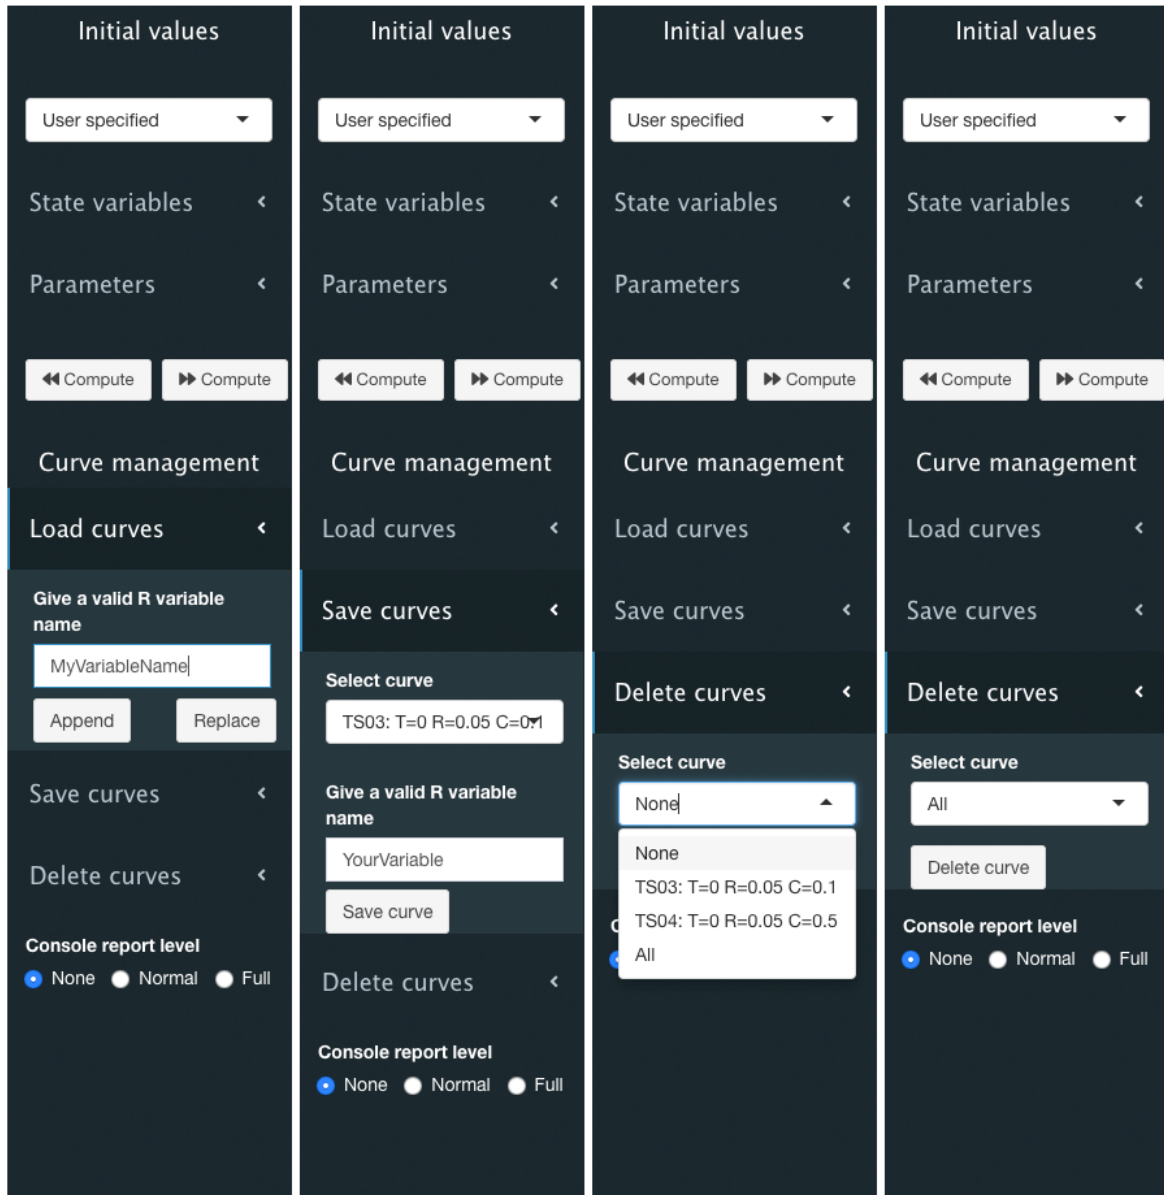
Initial values

User specified

State variables

Parameters

Compute Compute

Curve management

Load curves

Give a valid R variable name

MyVariableName

Append Replace

Save curves

Delete curves

Console report level

None Normal Full

Initial values

User specified

State variables

Parameters

Compute Compute

Curve management

Load curves

Save curves

Select curve

TS03: T=0 R=0.05 C=0.1

Give a valid R variable name

YourVariable

Save curve

Delete curves

Console report level

None Normal Full

Initial values

User specified

State variables

Parameters

Compute Compute

Curve management

Load curves

Save curves

Delete curves

Select curve

None

None

TS03: T=0 R=0.05 C=0.1

TS04: T=0 R=0.05 C=0.5

All

Initial values

User specified

State variables

Parameters

Compute Compute

Curve management

Load curves

Save curves

Delete curves

Select curve

All

Delete curve

Console report level

None Normal Full